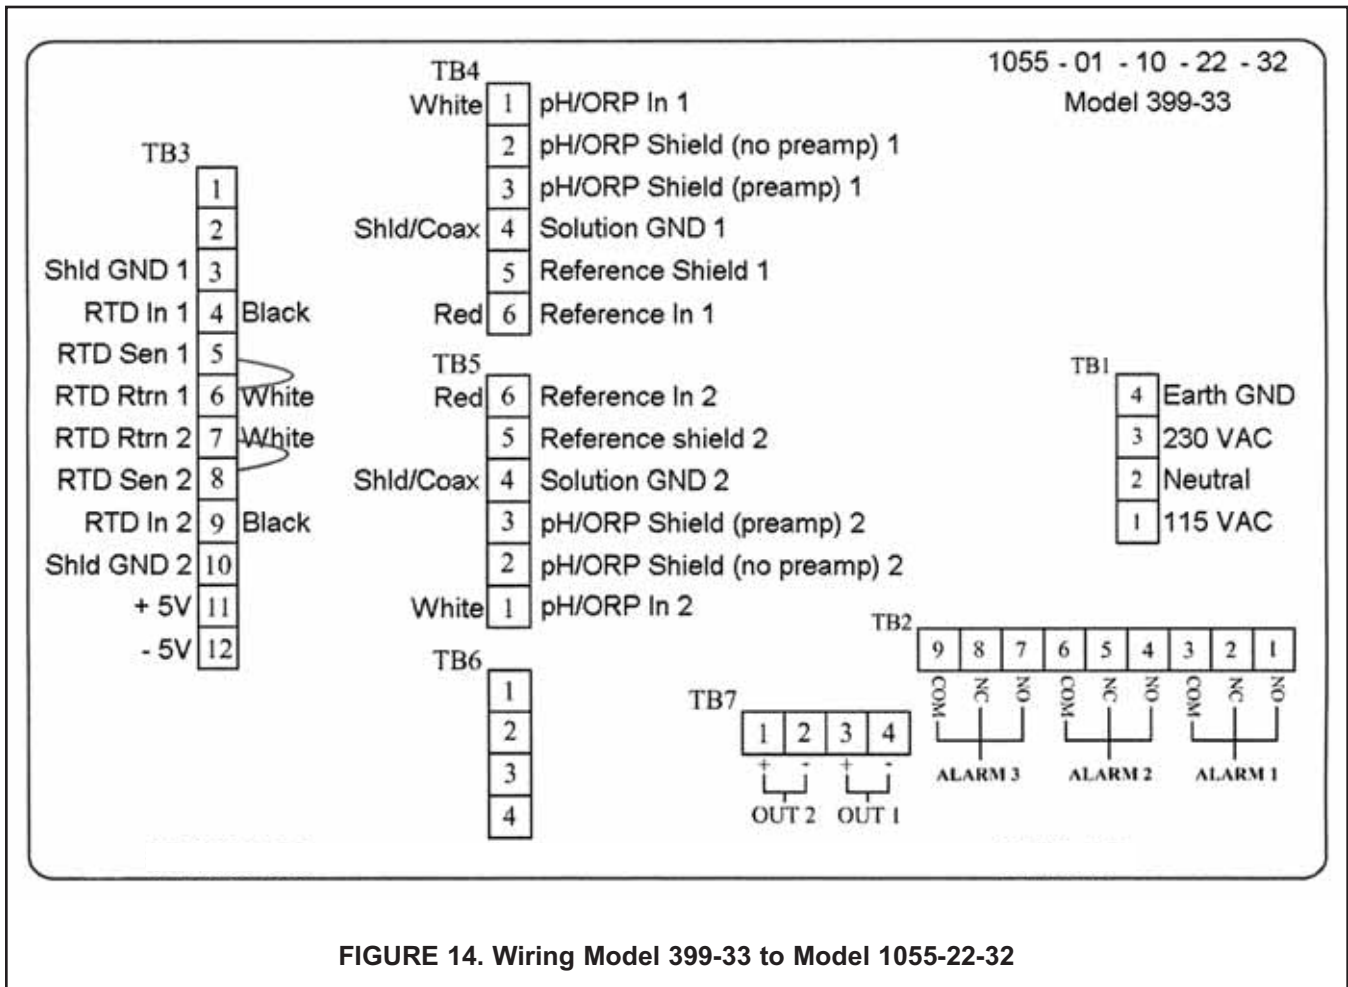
1055 - 01 - 10 - 22 - 32
Model 399-33

TB3
1
2
Shld GND 1 3
RTD In 1 4 Black
RTD Sen 1 5
RTD Rtrn 1 6 White
RTD Rtrn 2 7 White
RTD Sen 2 8
RTD In 2 9 Black
Shld GND 2 10
+ 5V 11
- 5V 12

TB4
White 1 pH/ORP In 1
2 pH/ORP Shield (no preamp) 1
3 pH/ORP Shield (preamp) 1
Shld/Coax 4 Solution GND 1
5 Reference Shield 1
Red 6 Reference In 1

TB5
Red 6 Reference In 2
5 Reference shield 2
Shld/Coax 4 Solution GND 2
3 pH/ORP Shield (preamp) 2
2 pH/ORP Shield (no preamp) 2
White 1 pH/ORP In 2

TB6
1
2
3
4

TB1
4 Earth GND
3 230 VAC
2 Neutral
1 115 VAC

TB2
| 9 | 8 | 7 | 6 | 5 | 4 | 3 | 2 | 1 |
|---|---|---|---|---|---|---|---|---|
| COM | NC | NO | COM | NC | NO | COM | NC | NO |

ALARM 3 ALARM 2 ALARM 1

TB7
| 1 | 2 | 3 | 4 |
|---|---|---|---|
| + | - | + | - |

OUT 2 OUT 1

FIGURE 14. Wiring Model 399-33 to Model 1055-22-32